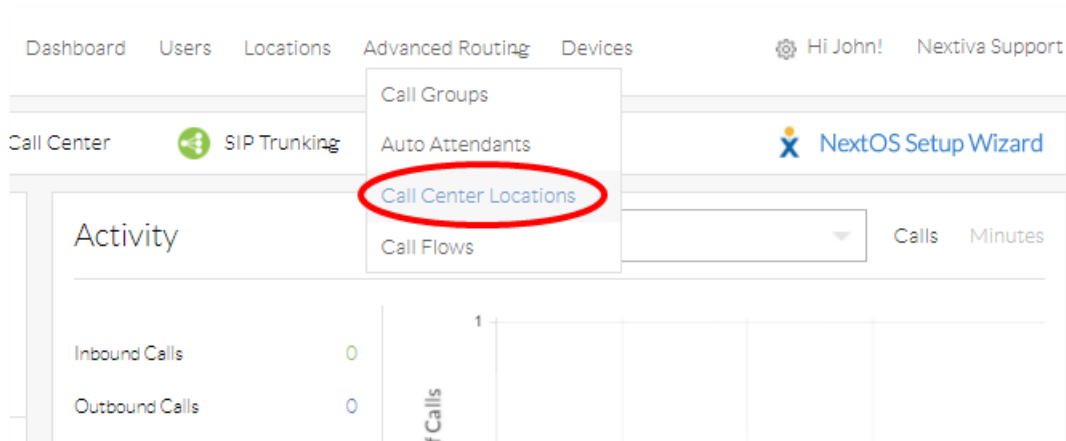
Dashboard Users Locations Advanced Routing Devices Hi John! Nextiva Support

Call Groups
Auto Attendants
Call Center Locations
Call Flows

Call Center SIP Trunking NextOS Setup Wizard

Activity Calls Minutes

Inbound Calls 0
Outbound Calls 0

1

f Calls